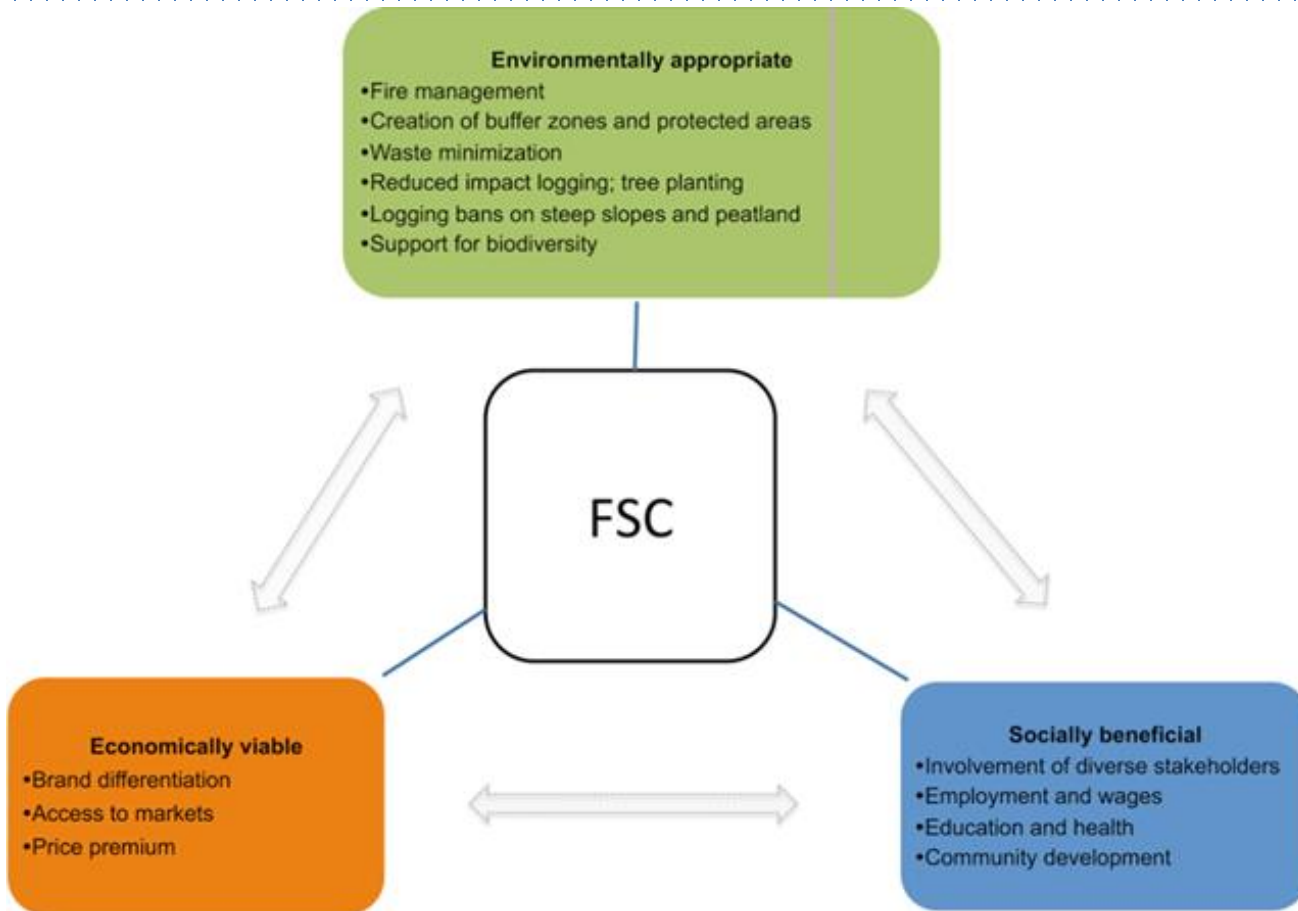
Environmentally appropriate
•Fire management
•Creation of buffer zones and protected areas
•Waste minimization
•Reduced impact logging; tree planting
•Logging bans on steep slopes and peatland
•Support for biodiversity

FSC

Economically viable
•Brand differentiation
•Access to markets
•Price premium

Socially beneficial
•Involvement of diverse stakeholders
•Employment and wages
•Education and health
•Community development